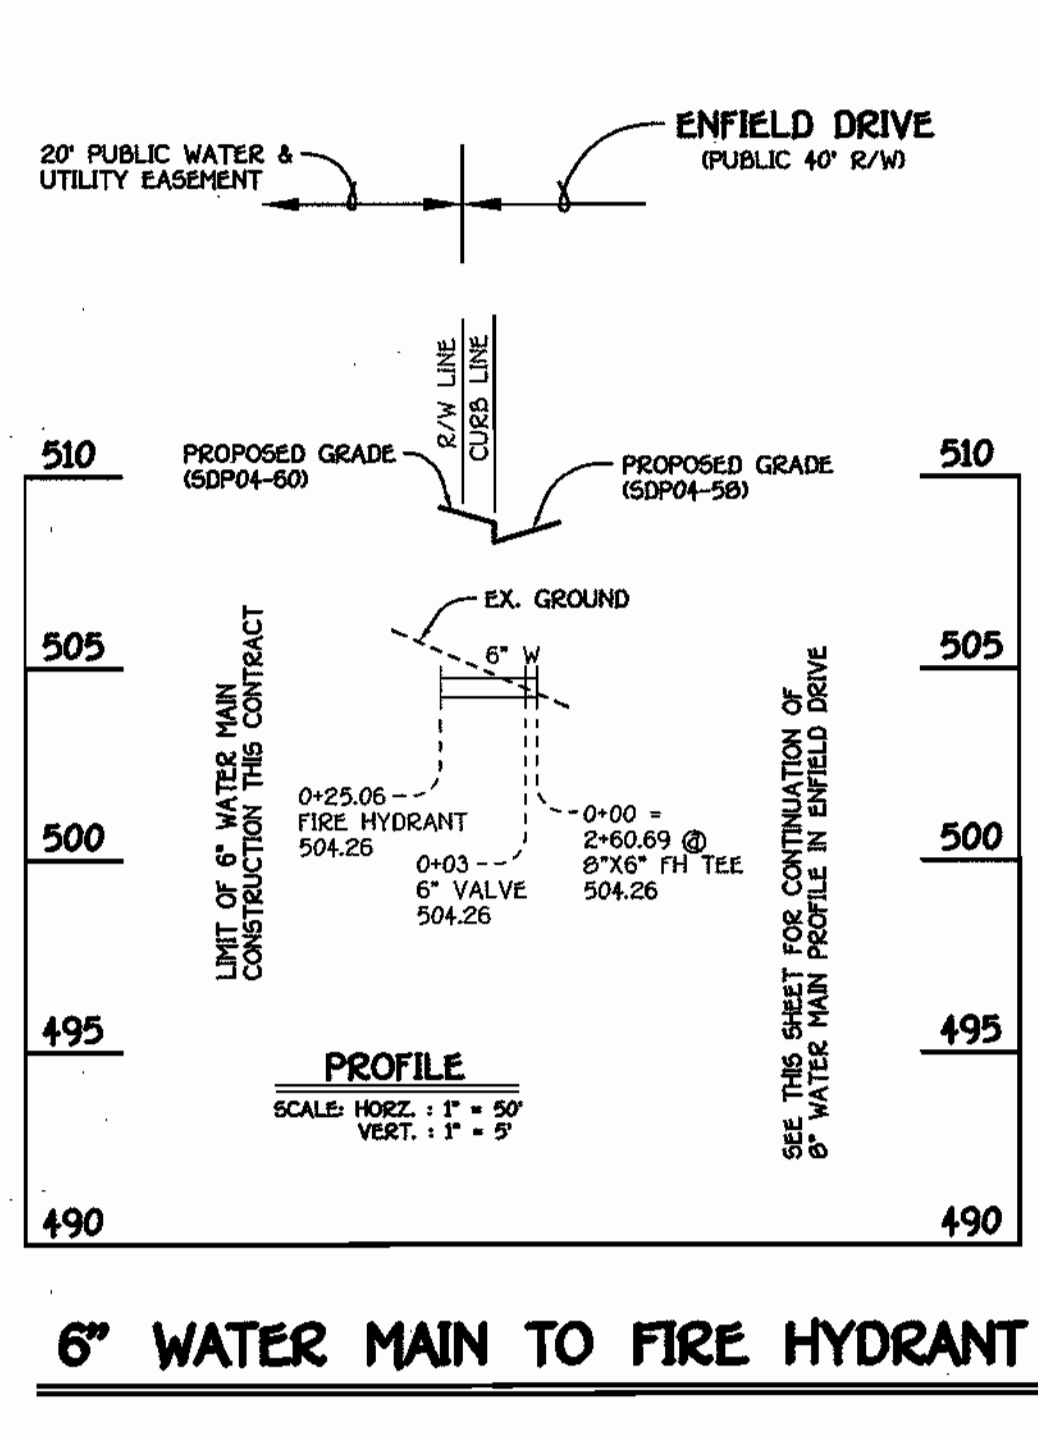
20' PUBLIC WATER & UTILITY EASEMENT

ENFIELD DRIVE
(PUBLIC 40' R/W)

R/W LINE

CURB LINE

510

510

PROPOSED GRADE
(SDP04-60)

PROPOSED GRADE
(SDP04-58)

EX. GROUND

505

505

6" W

LIMIT OF 6" WATER MAIN CONSTRUCTION THIS CONTRACT

0+25.06
FIRE HYDRANT
504.26

0+03
6" VALVE
504.26

0+00 =
2+60.69 @
8"X6" FH TEE
504.26

SEE THIS SHEET FOR CONTINUATION OF 6" WATER MAIN PROFILE IN ENFIELD DRIVE

500

500

495

495

PROFILE
SCALE: HORZ. : 1" = 50'
VERT. : 1" = 5'

490

490

6" WATER MAIN TO FIRE HYDRANT